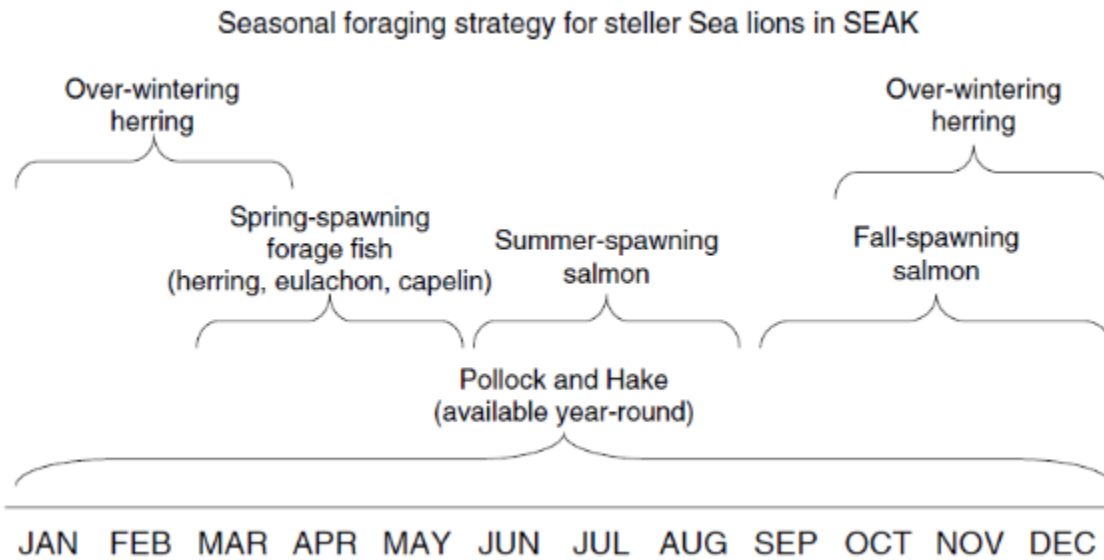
Seasonal foraging strategy for steller Sea lions in SEAK

Over-wintering herring

Over-wintering herring

Spring-spawning forage fish (herring, eulachon, capelin)

Summer-spawning salmon

Fall-spawning salmon

Pollock and Hake (available year-round)

JAN FEB MAR APR MAY JUN JUL AUG SEP OCT NOV DEC